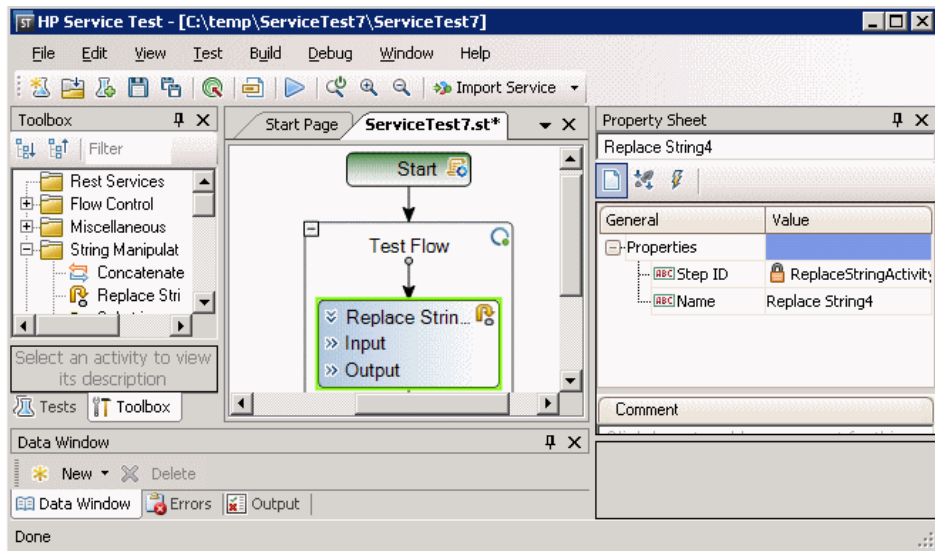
HP Service Test - [C:\temp\ServiceTest7\ServiceTest7]

File Edit View Test Build Debug Window Help

Import Service

Toolbox

Filter

Rest Services
Flow Control
Miscellaneous
String Manipulat
Concatenate
Replace Stri

Select an activity to view its description

Tests Toolbox

Start Page ServiceTest7.st*

Start

Test Flow

Replace Strin...
Input
Output

Property Sheet

Replace String4

| General | Value |
|---|---|
| Properties | |
| Step ID | ReplaceStringActivity |
| Name | Replace String4 |

Comment

Data Window

New Delete

Data Window Errors Output

Done